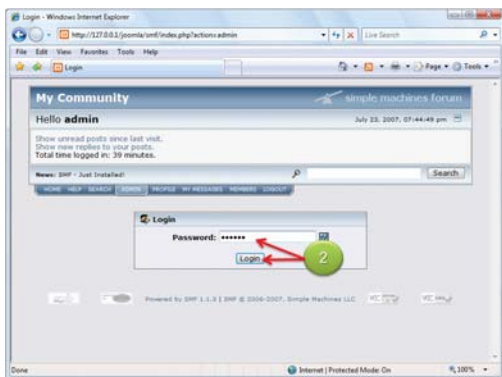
Login - Windows Internet Explorer

http://127.0.0.1/joomla/smf/index.php?action=admin

Live Search

File Edit View Favorites Tools Help

Login

Page Tools

My Community

simple machines forum

Hello admin

July 23, 2007, 07:44:49 pm

Show unread posts since last visit.
Show new replies to your posts.
Total time logged in: 39 minutes.

News: SMF - Just Installed!

Search

HOME HELP SEARCH ADMIN PROFILE MY MESSAGES MEMBERS LOGOUT

Login

Password: ••••••

Login

2

Powered by SMF 1.1.3 | SMF © 2006-2007, Simple Machines LLC

Done

Internet | Protected Mode: On

100%